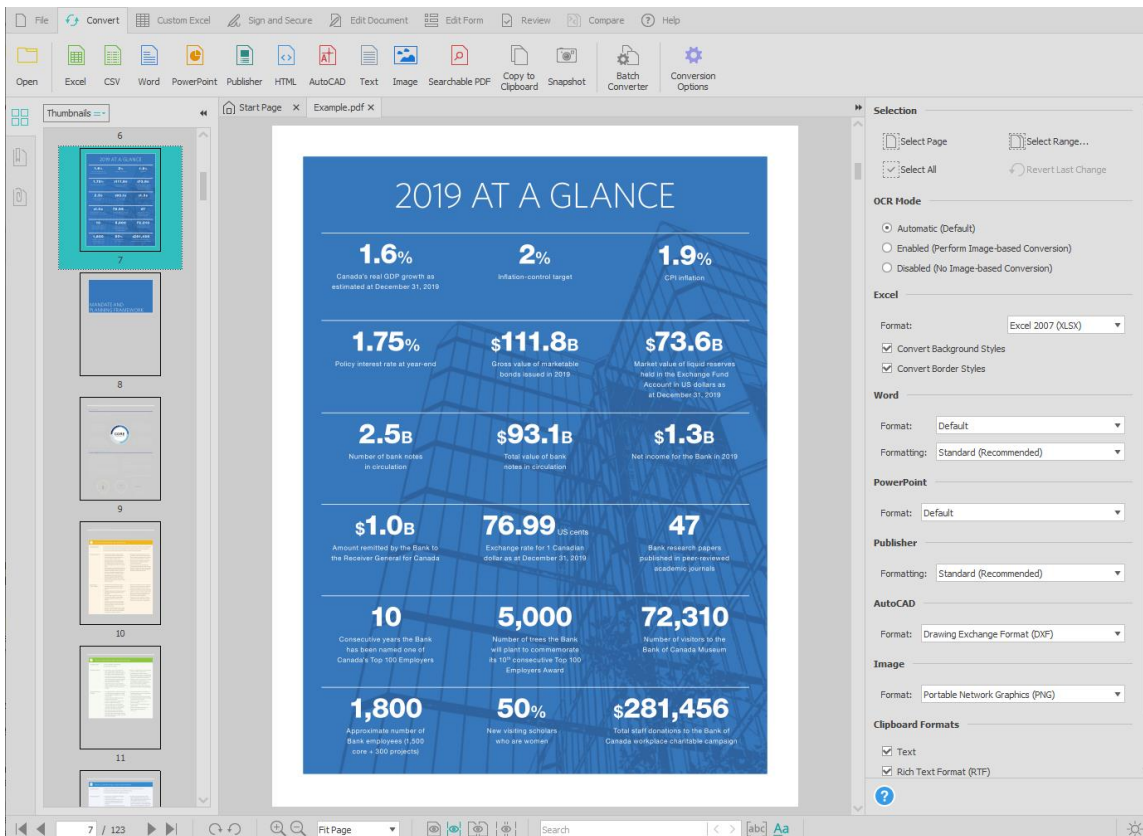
File Convert Custom Excel Sign and Secure Edit Document Edit Form Review Compare Help

Open Excel CSV Word PowerPoint Publisher HTML AutoCAD Text Image Searchable PDF Copy to Clipboard Snapshot Batch Converter Conversion Options

Thumbnails

6

7

8

9

10

11

Start Page × Example.pdf ×

2019 AT A GLANCE

1.6%
Canada's real GDP growth as estimated at December 31, 2019

2%
Inflation-control target

1.9%
CPI inflation

1.75%
Policy interest rate at year-end

$111.8B
Gross value of marketable bonds issued in 2019

$73.6B
Market value of liquid reserves held in the Exchange Fund Account in US dollars as at December 31, 2019

2.5B
Number of bank notes in circulation

$93.1B
Total value of bank notes in circulation

$1.3B
Net income for the Bank in 2019

$1.0B
Amount remitted by the Bank to the Receiver General for Canada

76.99 US cents
Exchange rate for 1 Canadian dollar as at December 31, 2019

47
Bank research papers published in peer-reviewed academic journals

10
Consecutive years the Bank has been named one of Canada's Top 100 Employers

5,000
Number of trees the Bank will plant to commemorate its 10th consecutive Top 100 Employers Award

72,310
Number of visitors to the Bank of Canada Museum

1,800
Approximate number of Bank employees (1,500 core + 300 projects)

50%
New visiting scholars who are women

$281,456
Total staff donations to the Bank of Canada workplace charitable campaign

Selection
Select Page
Select Range...
Select All
Revert Last Change

OCR Mode
Automatic (Default)
Enabled (Perform Image-based Conversion)
Disabled (No Image-based Conversion)

Excel
Format: Excel 2007 (XLSX)
Convert Background Styles
Convert Border Styles

Word
Format: Default
Formatting: Standard (Recommended)

PowerPoint
Format: Default

Publisher
Formatting: Standard (Recommended)

AutoCAD
Format: Drawing Exchange Format (DXF)

Image
Format: Portable Network Graphics (PNG)

Clipboard Formats
Text
Rich Text Format (RTF)

7 / 123 Fit Page Search abc Aa